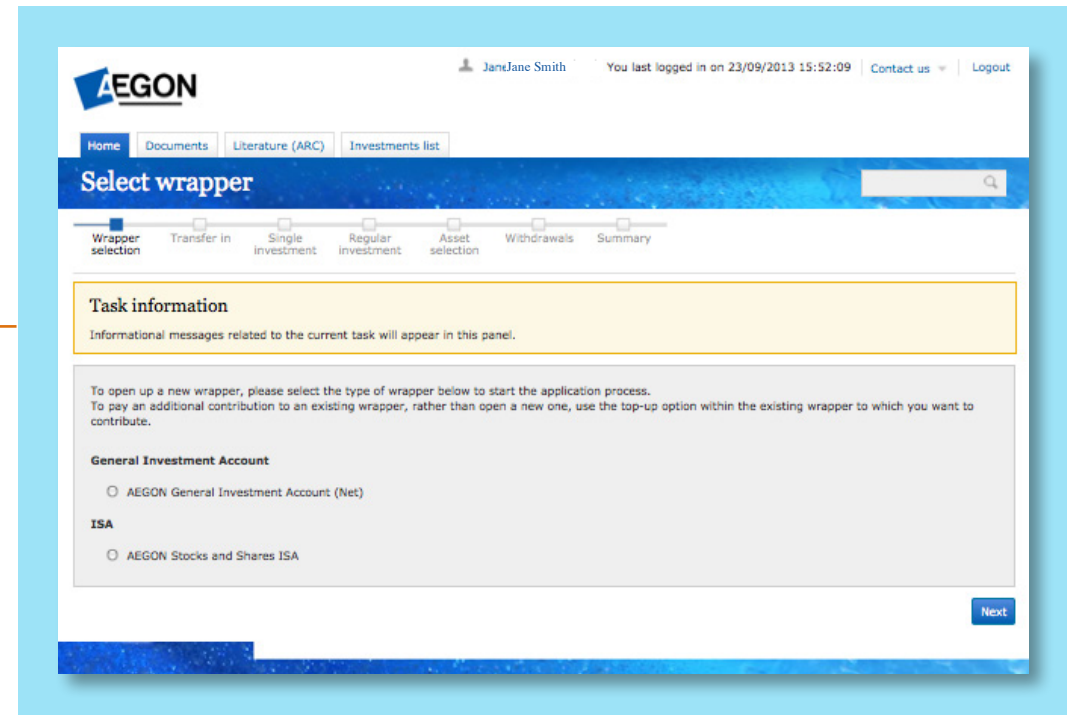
AEGON

JaneJane Smith You last logged in on 23/09/2013 15:52:09 Contact us Logout

Home Documents Literature (ARC) Investments list

Select wrapper

Wrapper selection Transfer in Single investment Regular investment Asset selection Withdrawals Summary

Task information

Informational messages related to the current task will appear in this panel.

To open up a new wrapper, please select the type of wrapper below to start the application process.
To pay an additional contribution to an existing wrapper, rather than open a new one, use the top-up option within the existing wrapper to which you want to contribute.

General Investment Account

AEGON General Investment Account (Net)

ISA

AEGON Stocks and Shares ISA

Next